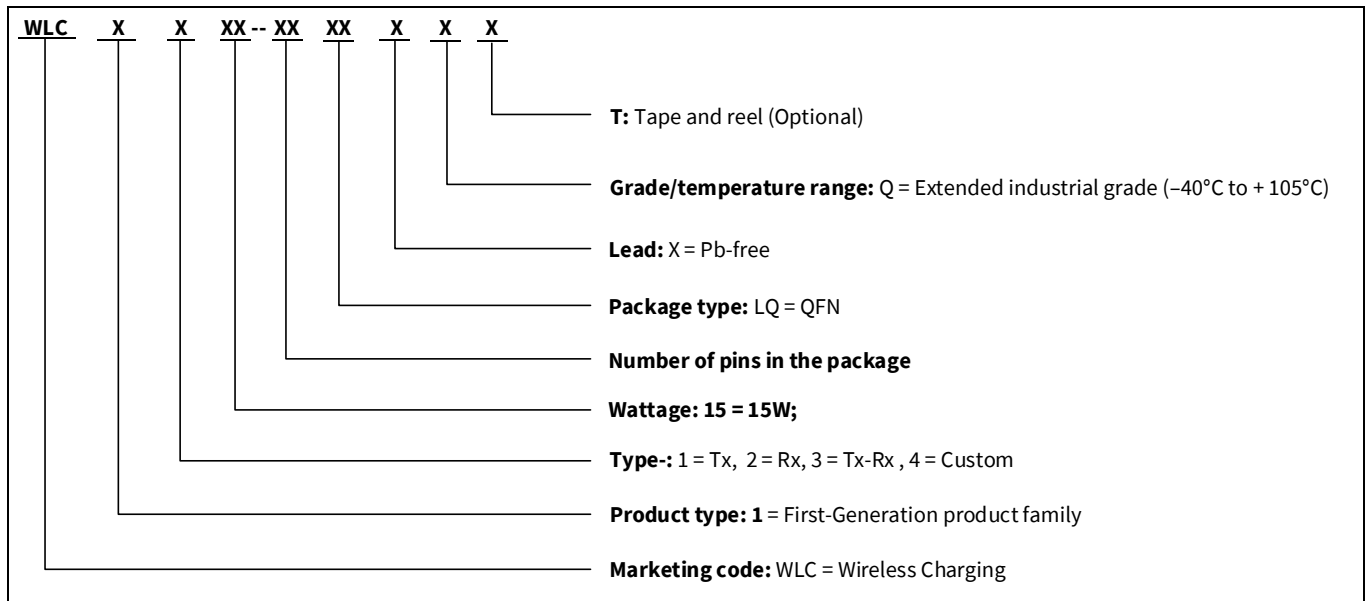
WLC X X XX -- XX XX X X X

T: Tape and reel (Optional)

Grade/temperature range: Q = Extended industrial grade (–40°C to + 105°C)

Lead: X = Pb-free

Package type: LQ = QFN

Number of pins in the package

Wattage: 15 = 15W;

Type-: 1 = Tx, 2 = Rx, 3 = Tx-Rx , 4 = Custom

Product type: 1 = First-Generation product family

Marketing code: WLC = Wireless Charging